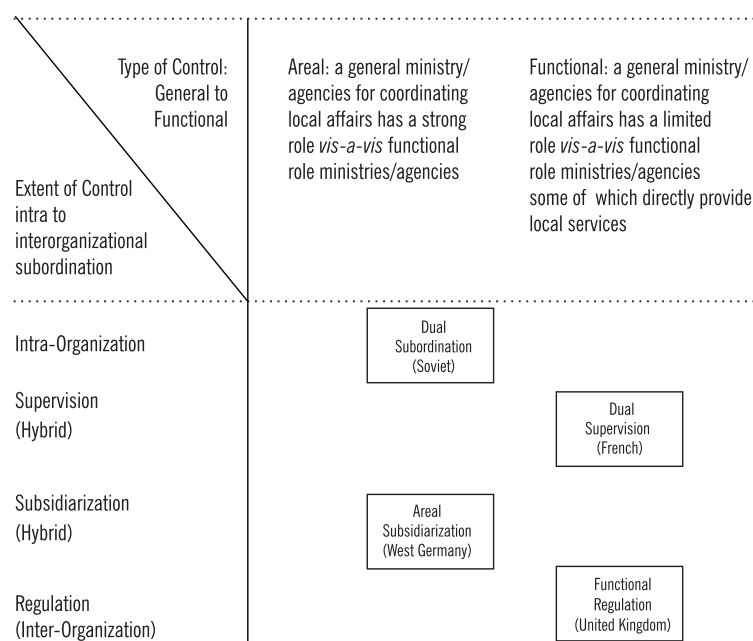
Type of Control: General to Functional

Extent of Control intra to interorganizational subordination

Areal: a general ministry/ agencies for coordinating local affairs has a strong role *vis-a-vis* functional role ministries/agencies

Functional: a general ministry/ agencies for coordinating local affairs has a limited role *vis-a-vis* functional role ministries/agencies some of which directly provide local services

Intra-Organization

Dual Subordination (Soviet)

Supervision (Hybrid)

Dual Supervision (French)

Subsidiarization (Hybrid)

Areal Subsidiarization (West Germany)

Regulation (Inter-Organization)

Functional Regulation (United Kingdom)